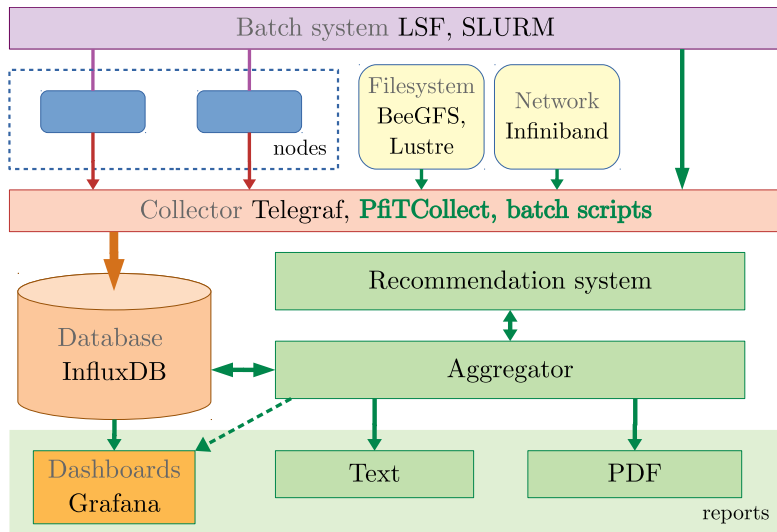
Batch system LSF, SLURM

nodes

Filesystem
BeeGFS,
Lustre

Network
Infiniband

Collector Telegraf, PfiTCollect, batch scripts

Database
InfluxDB

Recommendation system

Aggregator

Dashboards
Grafana

Text

PDF

reports